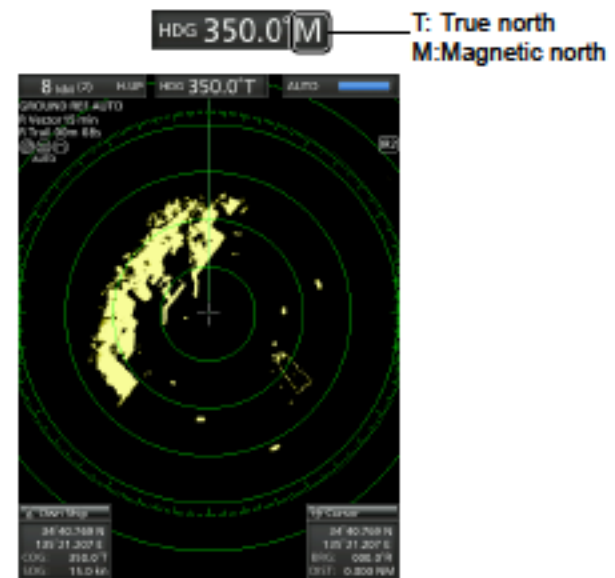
HDG 350.0° M

T: True north
M:Magnetic north

8 NM (2) H-UP HDG 350.0°T AUTO

GROUND REF AUTO
R Vector 15 min
R Trail 00m 48s

AUTO

Own Ship
34°40.768 N
135°21.207 E
COG 350.0°T
SOG 15.0 kn

Cursor
34°40.768 N
135°21.207 E
BRG 000.0°R
DIST 0.000 NM